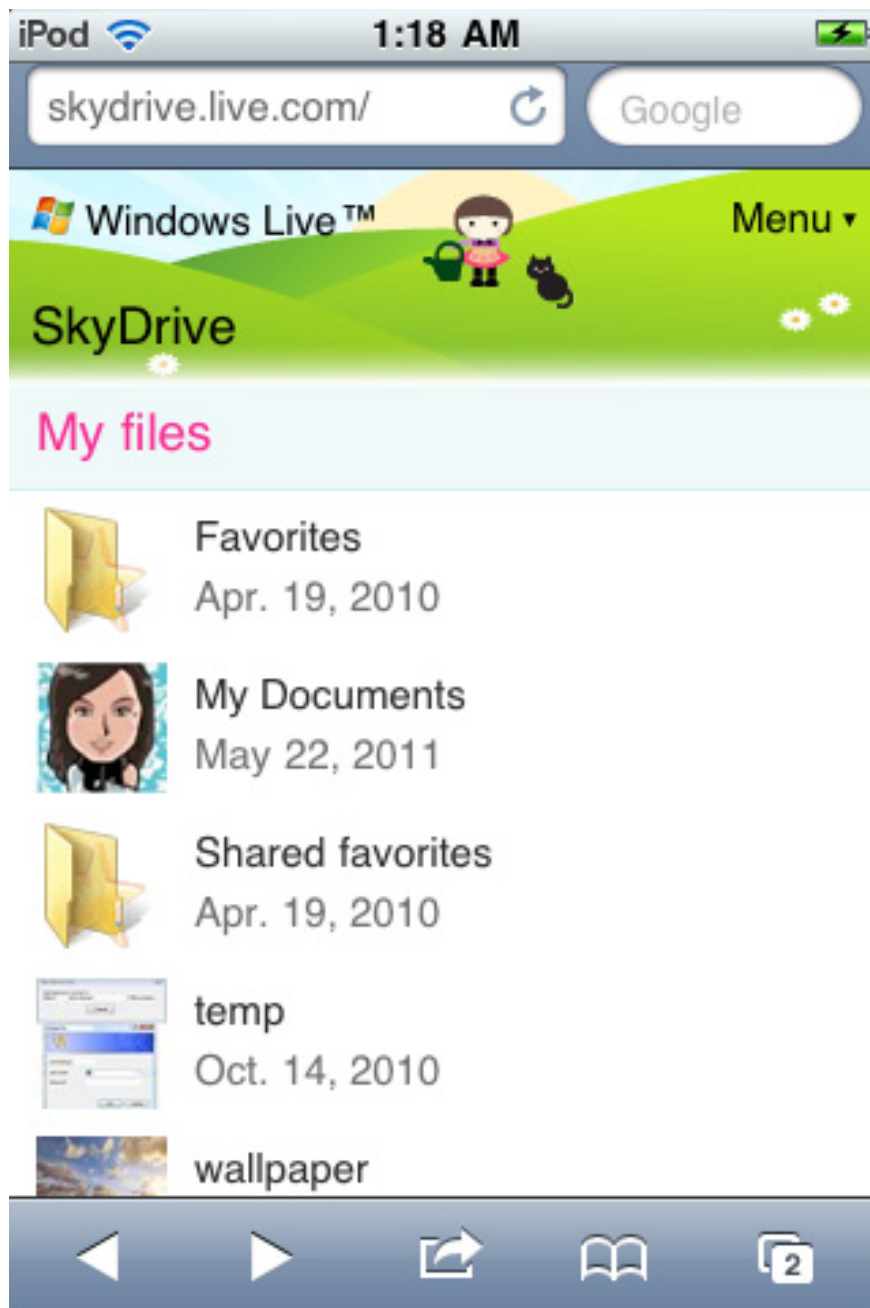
iPod 1:18 AM

skydrive.live.com/

Google

Windows Live™

Menu ▾

SkyDrive

My files

Favorites
Apr. 19, 2010

My Documents
May 22, 2011

Shared favorites
Apr. 19, 2010

temp
Oct. 14, 2010

wallpaper

2